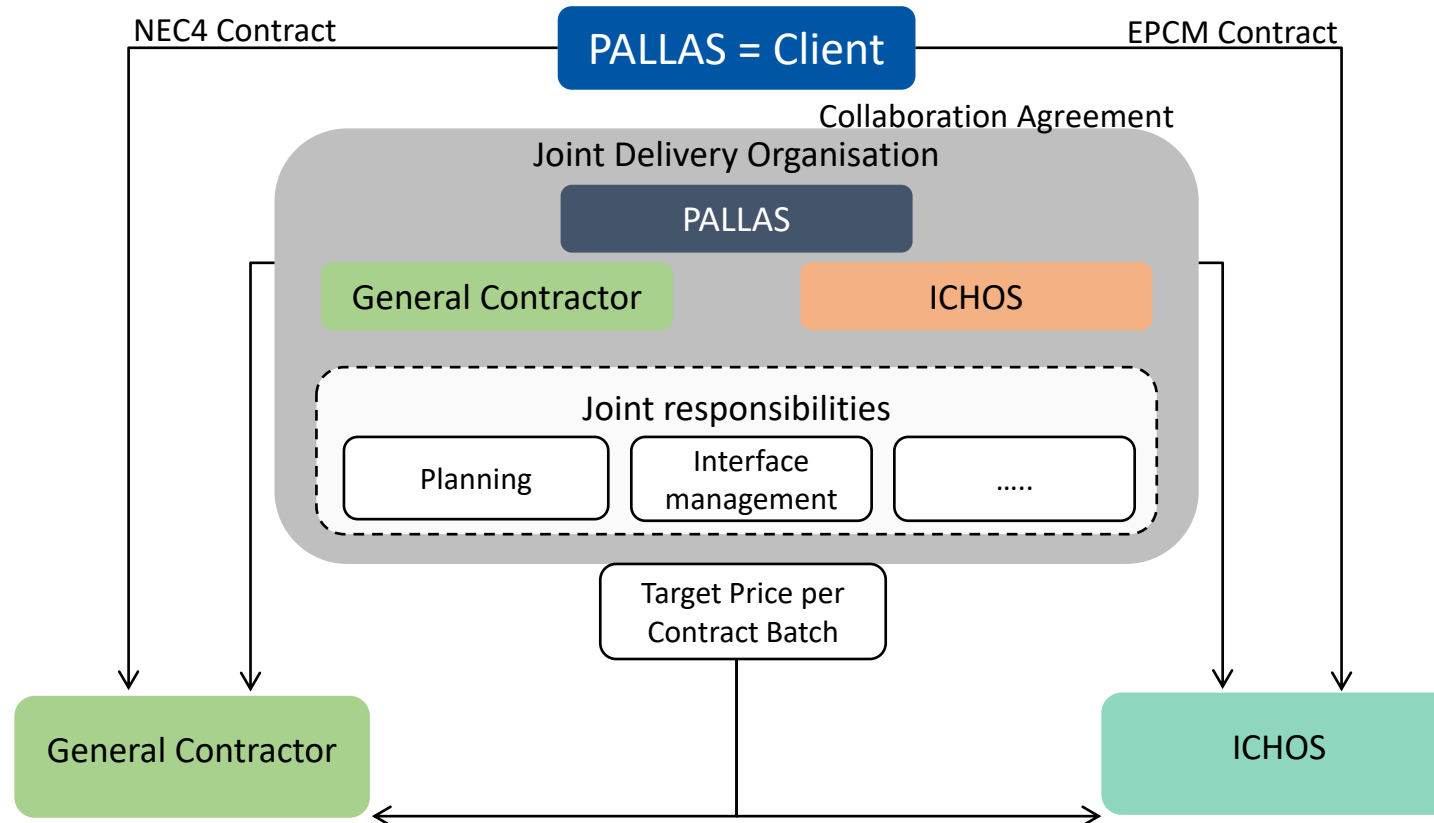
NEC4 Contract

PALLAS = Client

EPCM Contract

Collaboration Agreement

Joint Delivery Organisation

PALLAS

General Contractor

ICHOS

Joint responsibilities

Planning

Interface management

.....

Target Price per Contract Batch

General Contractor

ICHOS